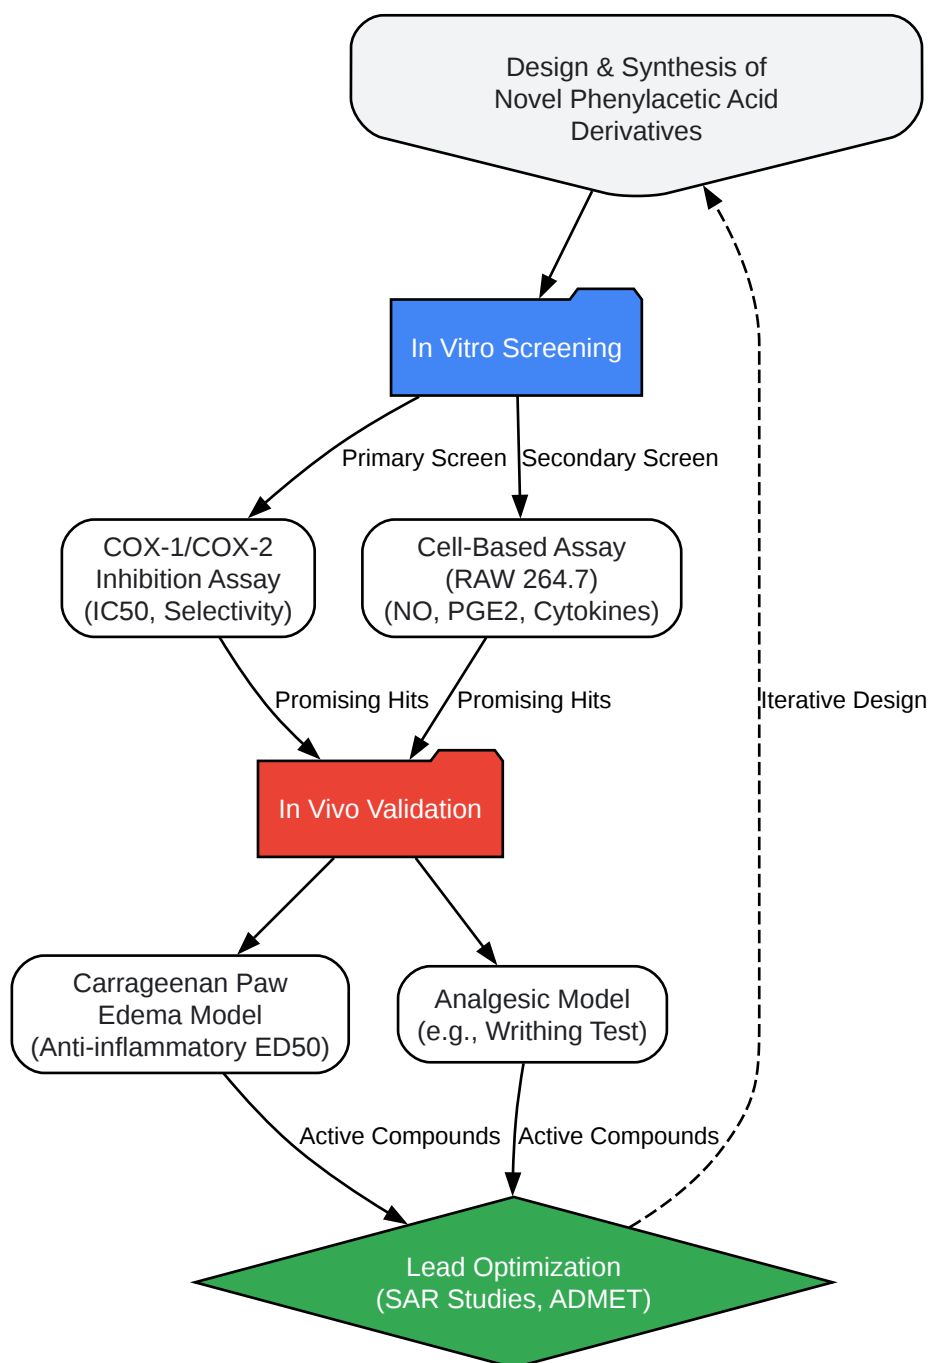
Design & Synthesis of Novel Phenylacetic Acid Derivatives

In Vitro Screening

Primary Screen

Secondary Screen

COX-1/COX-2 Inhibition Assay (IC50, Selectivity)

Cell-Based Assay (RAW 264.7) (NO, PGE2, Cytokines)

Promising Hits

Promising Hits

Iterative Design

In Vivo Validation

Carrageenan Paw Edema Model (Anti-inflammatory ED50)

Analgesic Model (e.g., Writhing Test)

Active Compounds

Active Compounds

Lead Optimization (SAR Studies, ADMET)